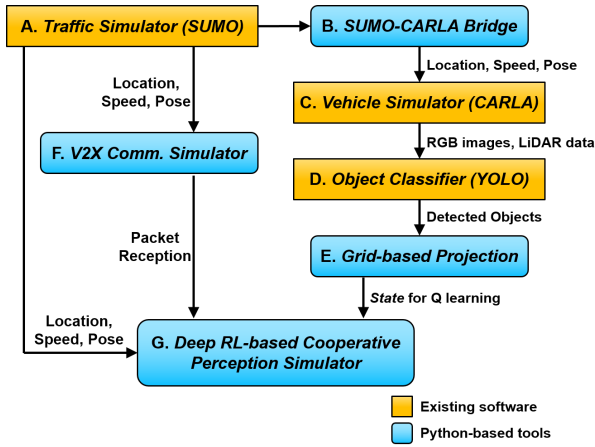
A. Traffic Simulator (SUMO)

B. SUMO-CARLA Bridge

Location, Speed, Pose

Location, Speed, Pose

C. Vehicle Simulator (CARLA)

F. V2X Comm. Simulator

RGB images, LiDAR data

D. Object Classifier (YOLO)

Detected Objects

Packet Reception

E. Grid-based Projection

State for Q learning

Location, Speed, Pose

G. Deep RL-based Cooperative Perception Simulator

Existing software

Python-based tools